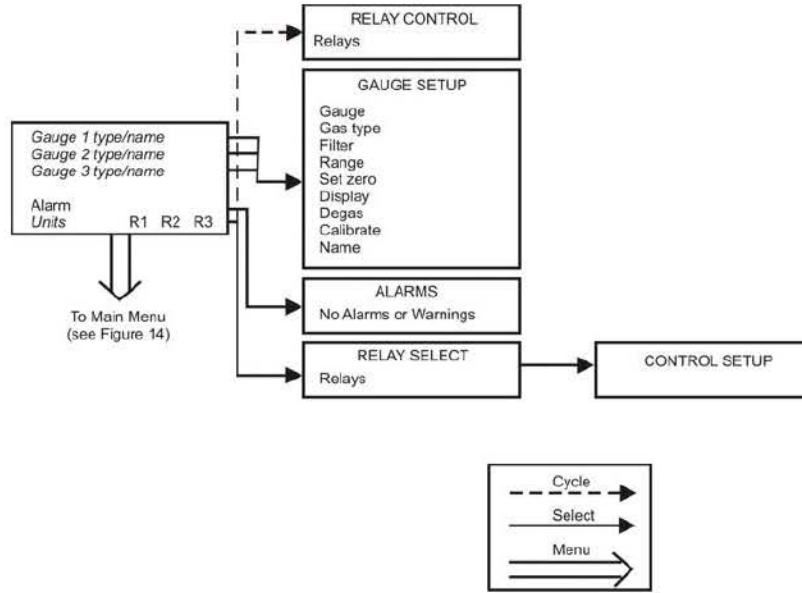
Gauge 1 type/name
Gauge 2 type/name
Gauge 3 type/name

Alarm
Units R1 R2 R3

To Main Menu
(see Figure 14)

RELAY CONTROL
Relays

GAUGE SETUP
Gauge
Gas type
Filter
Range
Set zero
Display
Degas
Calibrate
Name

ALARMS
No Alarms or Warnings

RELAY SELECT
Relays

CONTROL SETUP

Cycle
Select
Menu